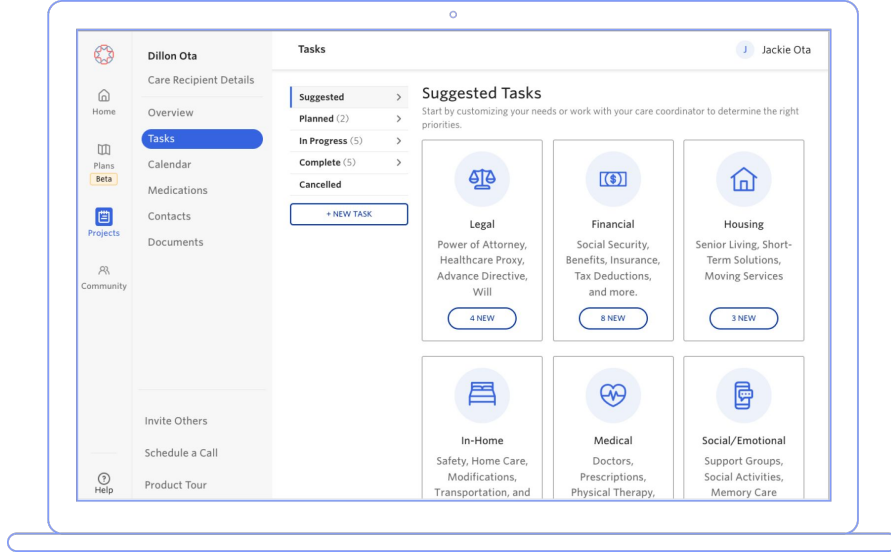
Home

Plans
Beta

Projects

Community

Help

Dillon Ota
Care Recipient Details

Overview
Tasks
Calendar
Medications
Contacts
Documents

Invite Others
Schedule a Call
Product Tour

Tasks

J Jackie Ota

Suggested
Planned (2)
In Progress (5)
Complete (5)
Cancelled

+ NEW TASK

Suggested Tasks
Start by customizing your needs or work with your care coordinator to determine the right priorities.

Legal
Power of Attorney, Healthcare Proxy, Advance Directive, Will
4 NEW

Financial
Social Security, Benefits, Insurance, Tax Deductions, and more.
8 NEW

Housing
Senior Living, Short-Term Solutions, Moving Services
3 NEW

In-Home
Safety, Home Care, Modifications, Transportation, and

Medical
Doctors, Prescriptions, Physical Therapy,

Social/Emotional
Support Groups, Social Activities, Memory Care